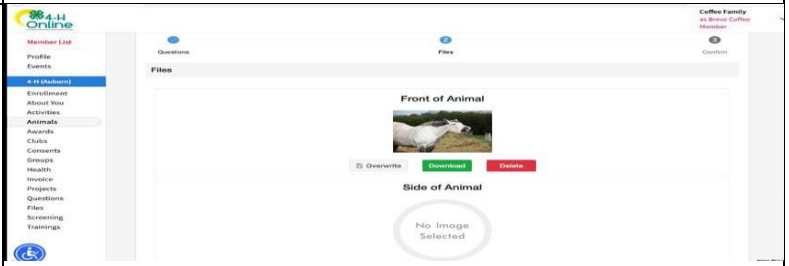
4-H Online

Coffee Family
as Breve Coffee
Member

Member List
Profile
Events
4-H (Auburn)
Enrollment
About You
Activities
Animals
Awards
Clubs
Consents
Groups
Health
Invoice
Projects
Questions
Files
Screening
Trainings

Questions
2
Files
3
Confirm

Files

Front of Animal

Overwrite
Download
Delete

Side of Animal

No Image Selected